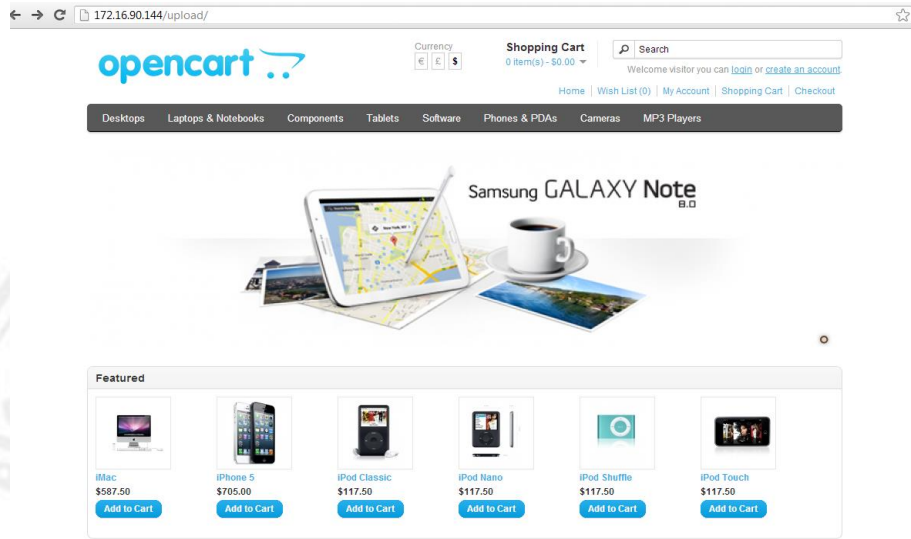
172.16.90.144/upload/

opencart

Currency
€ £ $

Shopping Cart
0 item(s) - $0.00

Search

Welcome visitor you can login or create an account.

Home | Wish List (0) | My Account | Shopping Cart | Checkout

Desktops | Laptops & Notebooks | Components | Tablets | Software | Phones & PDAs | Cameras | MP3 Players

Samsung GALAXY Note 8.0

Featured

iMac
$587.50
Add to Cart

iPhone 5
$705.00
Add to Cart

iPod Classic
$117.50
Add to Cart

iPod Nano
$117.50
Add to Cart

iPod Shuffle
$117.50
Add to Cart

iPod Touch
$117.50
Add to Cart